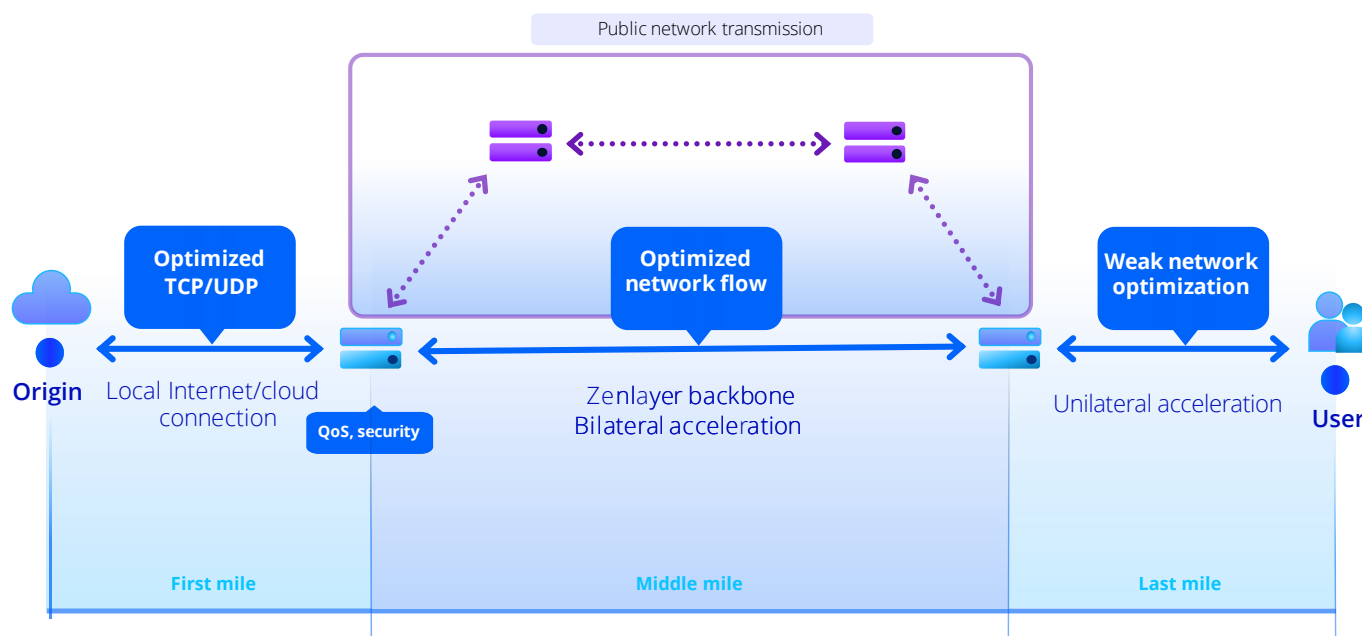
Public network transmission

Optimized TCP/UDP

Optimized network flow

Weak network optimization

Origin

Local Internet/cloud connection

QoS, security

Zenlayer backbone
Bilateral acceleration

Unilateral acceleration

User

First mile

Middle mile

Last mile